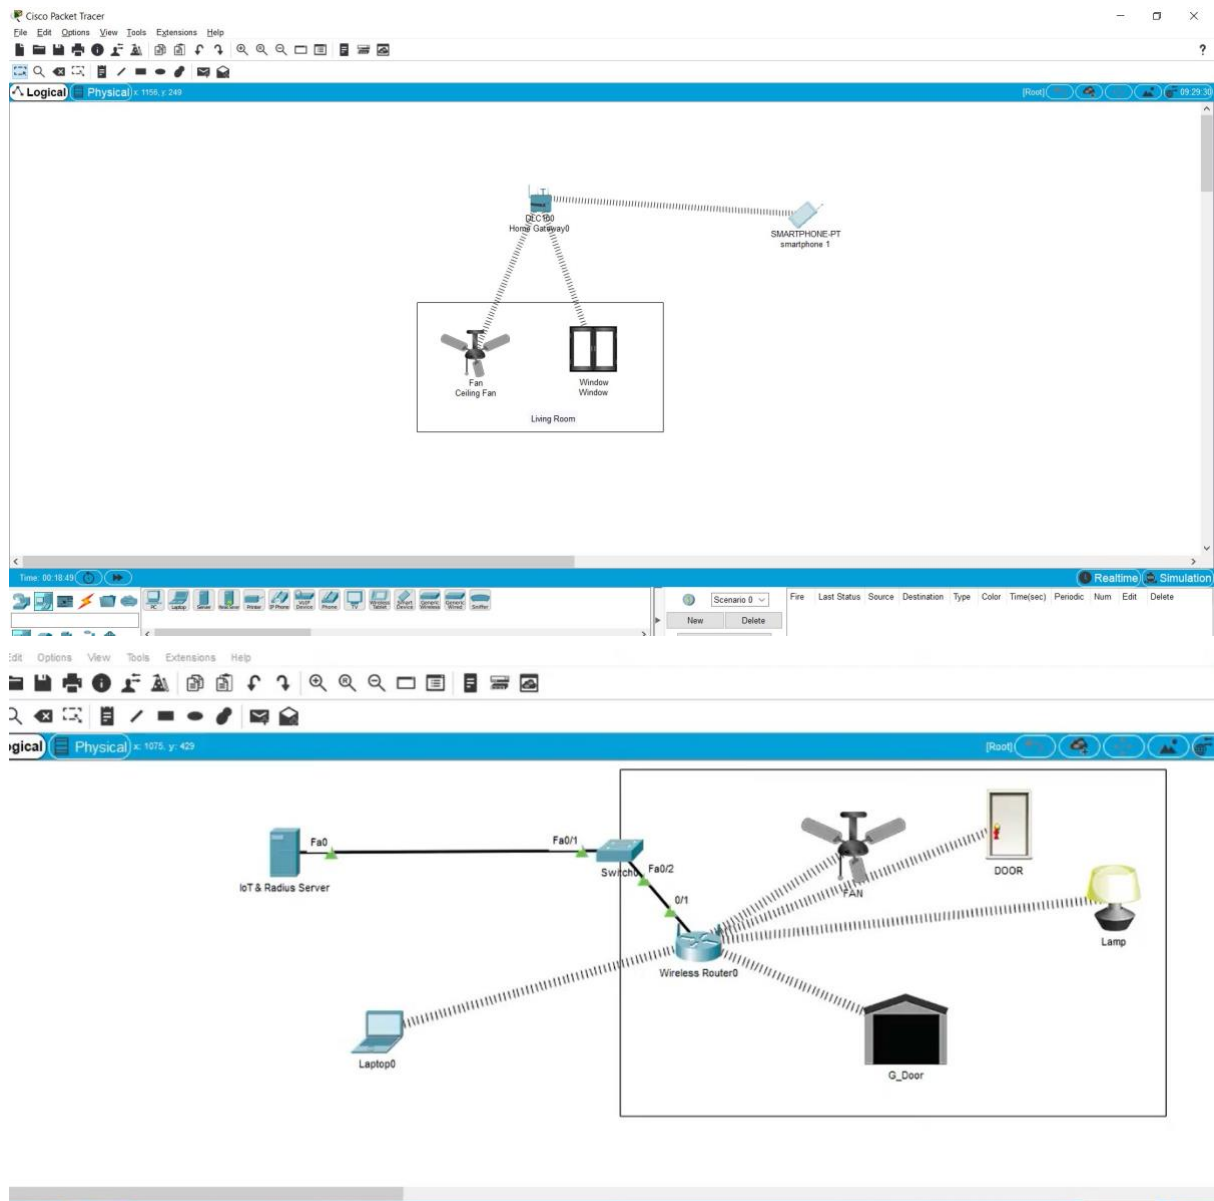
Cisco Packet Tracer
File Edit Options View Tools Extensions Help
?
Logical Physical x: 1156, y: 249
[Root] 09:29:30

DLC100
Home Gateway0

SMARTPHONE-PT
smartphone 1

Fan
Ceiling Fan

Window
Window

Living Room

Time: 00:18:49
Realtime Simulation

PC Laptop Server Tablet Printer IP Phone VoIP Device Phone TV Wireless Tablet Smart Device Generic Wireless Generic Wired Sniffer

Scenario 0
New Delete
Fire Last Status Source Destination Type Color Time(sec) Periodic Num Edit Delete

Edit Options View Tools Extensions Help
Logical Physical x: 1075, y: 429
[Root]

Fa0
Fa0/1
IoT & Radius Server
Switch0
Fa0/2
0/1
FAN
DOOR
Lamp
Wireless Router0
Laptop0
G_Door